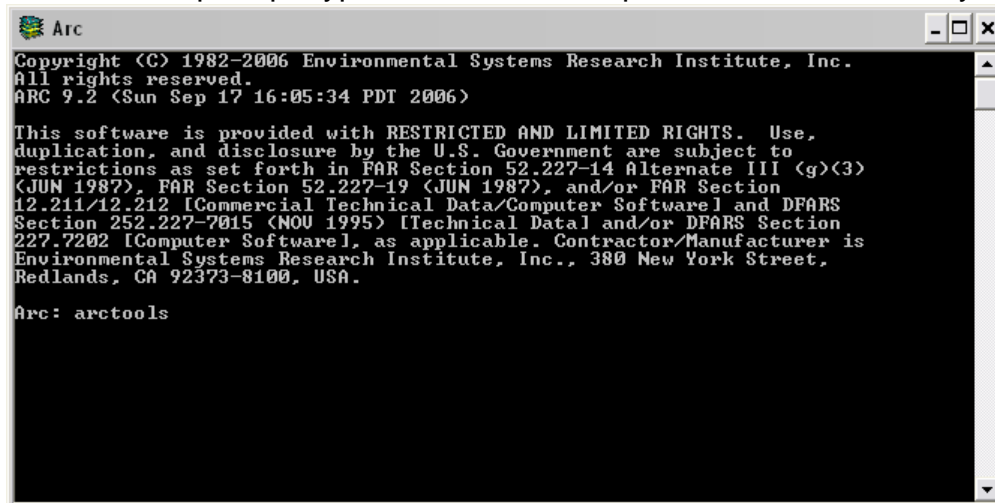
Arc

Copyright (C) 1982-2006 Environmental Systems Research Institute, Inc.
All rights reserved.
ARC 9.2 (Sun Sep 17 16:05:34 PDT 2006)

This software is provided with RESTRICTED AND LIMITED RIGHTS. Use, duplication, and disclosure by the U.S. Government are subject to restrictions as set forth in FAR Section 52.227-14 Alternate III (g)(3) (JUN 1987), FAR Section 52.227-19 (JUN 1987), and/or FAR Section 12.211/12.212 [Commercial Technical Data/Computer Software] and DFARS Section 252.227-7015 (NOV 1995) [Technical Data] and/or DFARS Section 227.7202 [Computer Software], as applicable. Contractor/Manufacturer is Environmental Systems Research Institute, Inc., 380 New York Street, Redlands, CA 92373-8100, USA.

Arc: arctools